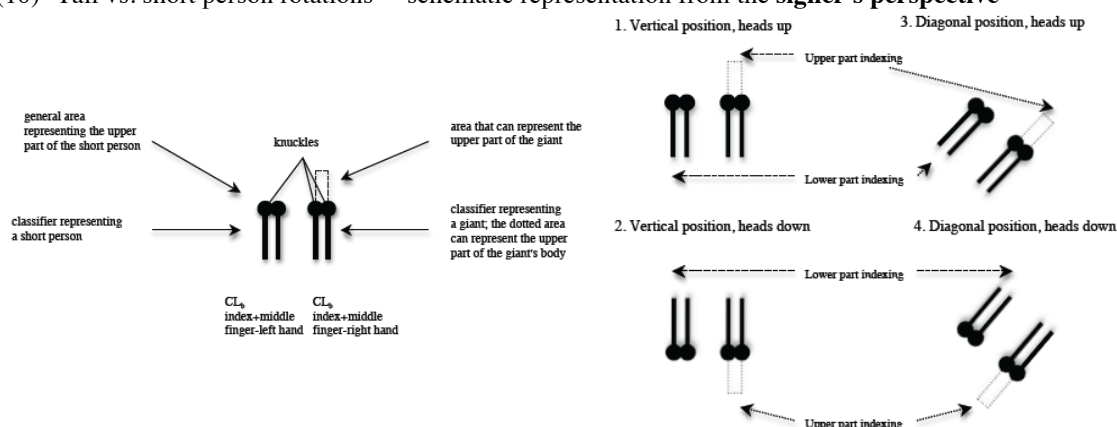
(10) Tall vs. short person rotations – schematic representation from the signer's perspective

general area representing the upper part of the short person

knuckles

area that can represent the upper part of the giant

classifier representing a short person

classifier representing a giant; the dotted area can represent the upper part of the giant's body

$CL_b$ index+middle finger-left hand

$CL_b$ index+middle finger-right hand

1. Vertical position, heads up

3. Diagonal position, heads up

Upper part indexing

Lower part indexing

2. Vertical position, heads down

4. Diagonal position, heads down

Lower part indexing

Upper part indexing